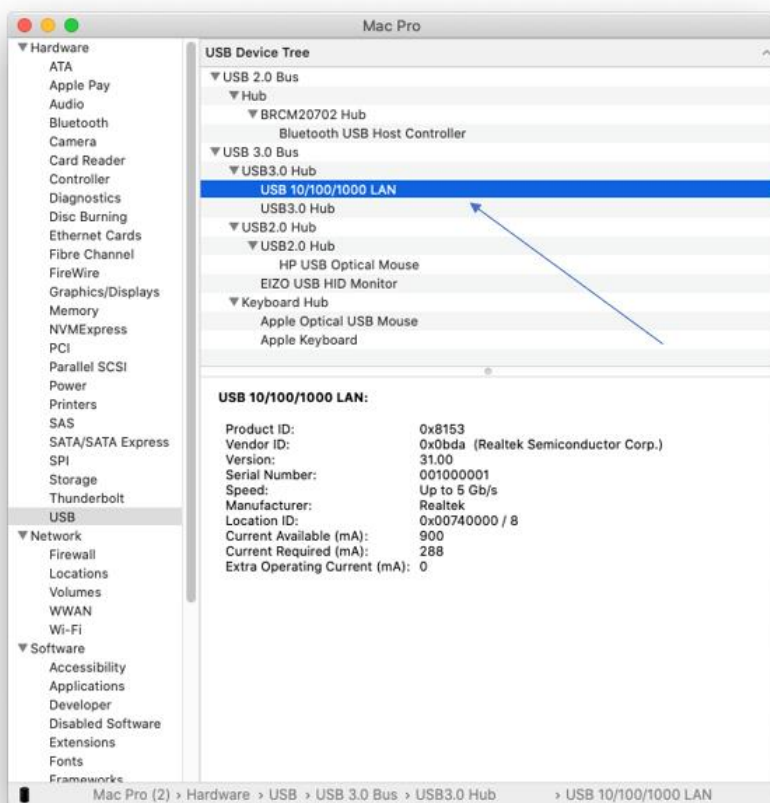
Mac Pro

▼Hardware
ATA
Apple Pay
Audio
Bluetooth
Camera
Card Reader
Controller
Diagnostics
Disc Burning
Ethernet Cards
Fibre Channel
FireWire
Graphics/Displays
Memory
NVMExpress
PCI
Parallel SCSI
Power
Printers
SAS
SATA/SATA Express
SPI
Storage
Thunderbolt
USB
▼Network
Firewall
Locations
Volumes
WWAN
Wi-Fi
▼Software
Accessibility
Applications
Developer
Disabled Software
Extensions
Fonts
Frameworks

USB Device Tree
▼USB 2.0 Bus
▼Hub
▼BRCM20702 Hub
Bluetooth USB Host Controller
▼USB 3.0 Bus
▼USB3.0 Hub
USB 10/100/1000 LAN
USB3.0 Hub
▼USB2.0 Hub
▼USB2.0 Hub
HP USB Optical Mouse
EIZO USB HID Monitor
▼Keyboard Hub
Apple Optical USB Mouse
Apple Keyboard

USB 10/100/1000 LAN:

| | |
|---|---|
| Product ID: | 0x8153 |
| Vendor ID: | 0x0bda (Realtek Semiconductor Corp.) |
| Version: | 31.00 |
| Serial Number: | 001000001 |
| Speed: | Up to 5 Gb/s |
| Manufacturer: | Realtek |
| Location ID: | 0x00740000 / 8 |
| Current Available (mA): | 900 |
| Current Required (mA): | 288 |
| Extra Operating Current (mA): | 0 |

Mac Pro (2) › Hardware › USB › USB 3.0 Bus › USB3.0 Hub › USB 10/100/1000 LAN